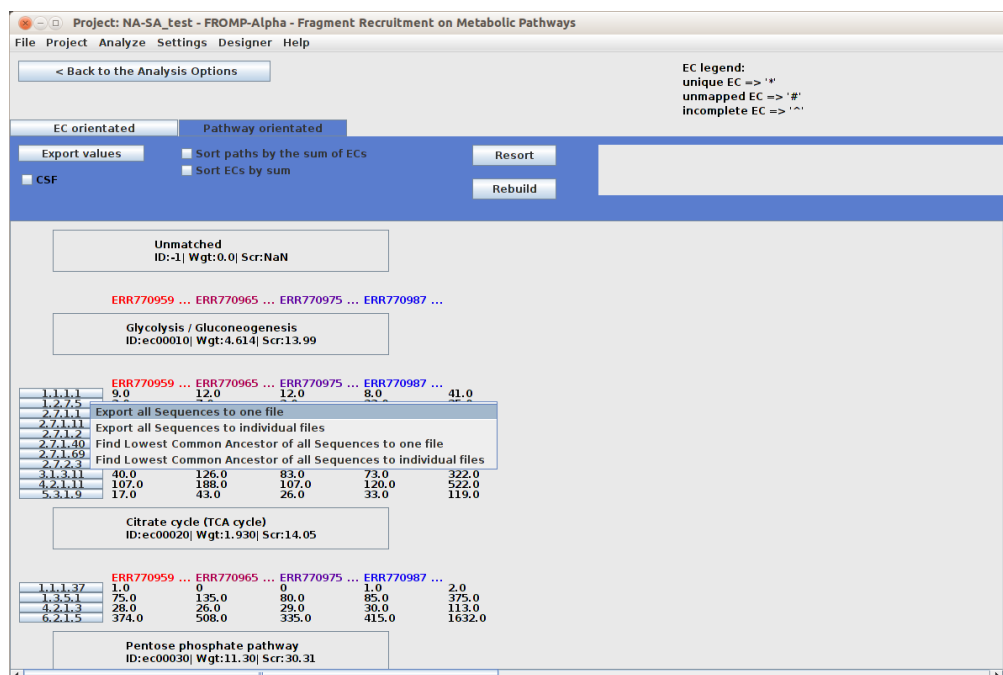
Project: NA-SA_test - FROMP-Alpha - Fragment Recruitment on Metabolic Pathways

File Project Analyze Settings Designer Help

< Back to the Analysis Options

EC legend:
unique EC => '*'
unmapped EC => '#'
incomplete EC => '^'

EC orientated | Pathway orientated

Export values
CSF
Sort paths by the sum of ECs
Sort ECs by sum
Resort
Rebuild

Unmatched
ID:-1| Wgt:0.0| Scr:NaN

ERR770959 ... ERR770965 ... ERR770975 ... ERR770987 ...

Glycolysis / Gluconeogenesis
ID:ec00010| Wgt:4.614| Scr:13.99

| | ERR770959 ... | ERR770965 ... | ERR770975 ... | ERR770987 ... | |
|---|---|---|---|---|---|
| 1.1.1.1 | 9.0 | 12.0 | 12.0 | 8.0 | 41.0 |
| 1.2.7.5 | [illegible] | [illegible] | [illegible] | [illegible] | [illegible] |
| 2.7.1.1 | | | | | |
| 2.7.1.11 | | | | | |
| 2.7.1.2 | | | | | |
| 2.7.1.40 | | | | | |
| 2.7.1.69 | | | | | |
| 2.7.2.3 | | | | | |
| 3.1.3.11 | 40.0 | 126.0 | 83.0 | 73.0 | 322.0 |
| 4.2.1.11 | 107.0 | 188.0 | 107.0 | 120.0 | 522.0 |
| 5.3.1.9 | 17.0 | 43.0 | 26.0 | 33.0 | 119.0 |

Export all Sequences to one file
Export all Sequences to individual files
Find Lowest Common Ancestor of all Sequences to one file
Find Lowest Common Ancestor of all Sequences to individual files

Citrate cycle (TCA cycle)
ID:ec00020| Wgt:1.930| Scr:14.05

| | ERR770959 ... | ERR770965 ... | ERR770975 ... | ERR770987 ... | |
|---|---|---|---|---|---|
| 1.1.1.37 | 1.0 | 0 | 0 | 1.0 | 2.0 |
| 1.3.5.1 | 75.0 | 135.0 | 80.0 | 85.0 | 375.0 |
| 4.2.1.3 | 28.0 | 26.0 | 29.0 | 30.0 | 113.0 |
| 6.2.1.5 | 374.0 | 508.0 | 335.0 | 415.0 | 1632.0 |

Pentose phosphate pathway
ID:ec00030| Wgt:11.30| Scr:30.31